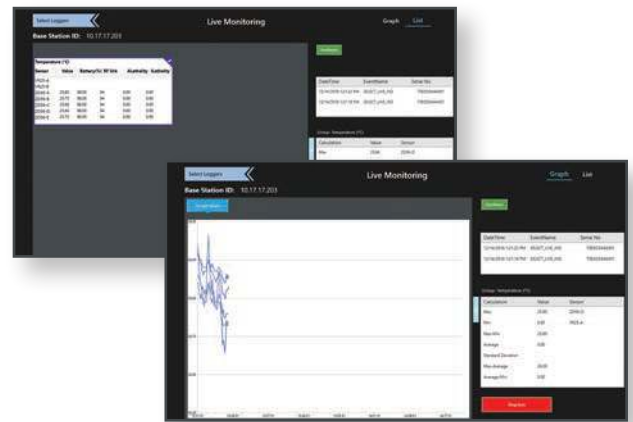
Select Loggers
Live Monitoring
Graph List
Base Station ID: 10.17.17.203

Temperature (°C)

| Sensor | Value | Battery(%) | RF link | Alarm | Activity |
|---|---|---|---|---|---|
| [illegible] | | | | | |
| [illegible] | | | | | |
| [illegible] | 25.00 | 98.00 | 94 | 0.00 | 0.00 |
| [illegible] | 23.75 | 98.00 | 94 | 0.00 | 0.00 |
| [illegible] | 25.50 | 98.00 | 94 | 0.00 | 0.00 |
| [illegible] | 25.50 | 98.00 | 94 | 0.00 | 0.00 |
| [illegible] | 25.75 | 98.00 | 94 | 0.00 | 0.00 |

| Date/Time | Event Name | Serial No. |
|---|---|---|
| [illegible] | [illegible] | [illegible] |
| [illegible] | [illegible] | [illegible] |

Group: Temperature (°C)

| Calculation | Value | Sensor |
|---|---|---|
| Max | 25.00 | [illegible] |

Select Loggers
Live Monitoring
Graph List
Base Station ID: 10.17.17.203
Temperature

| Date/Time | Event Name | Serial No. |
|---|---|---|
| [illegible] | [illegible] | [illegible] |
| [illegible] | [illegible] | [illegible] |

Group: Temperature (°C)

| Calculation | Value | Sensor |
|---|---|---|
| Max | 25.00 | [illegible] |
| Min | 0.00 | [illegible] |
| Max-Min | 25.00 | |
| Average | 0.00 | |
| Standard Deviation | | |
| Max average | 25.00 | |
| Average Min | 0.00 | |

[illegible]